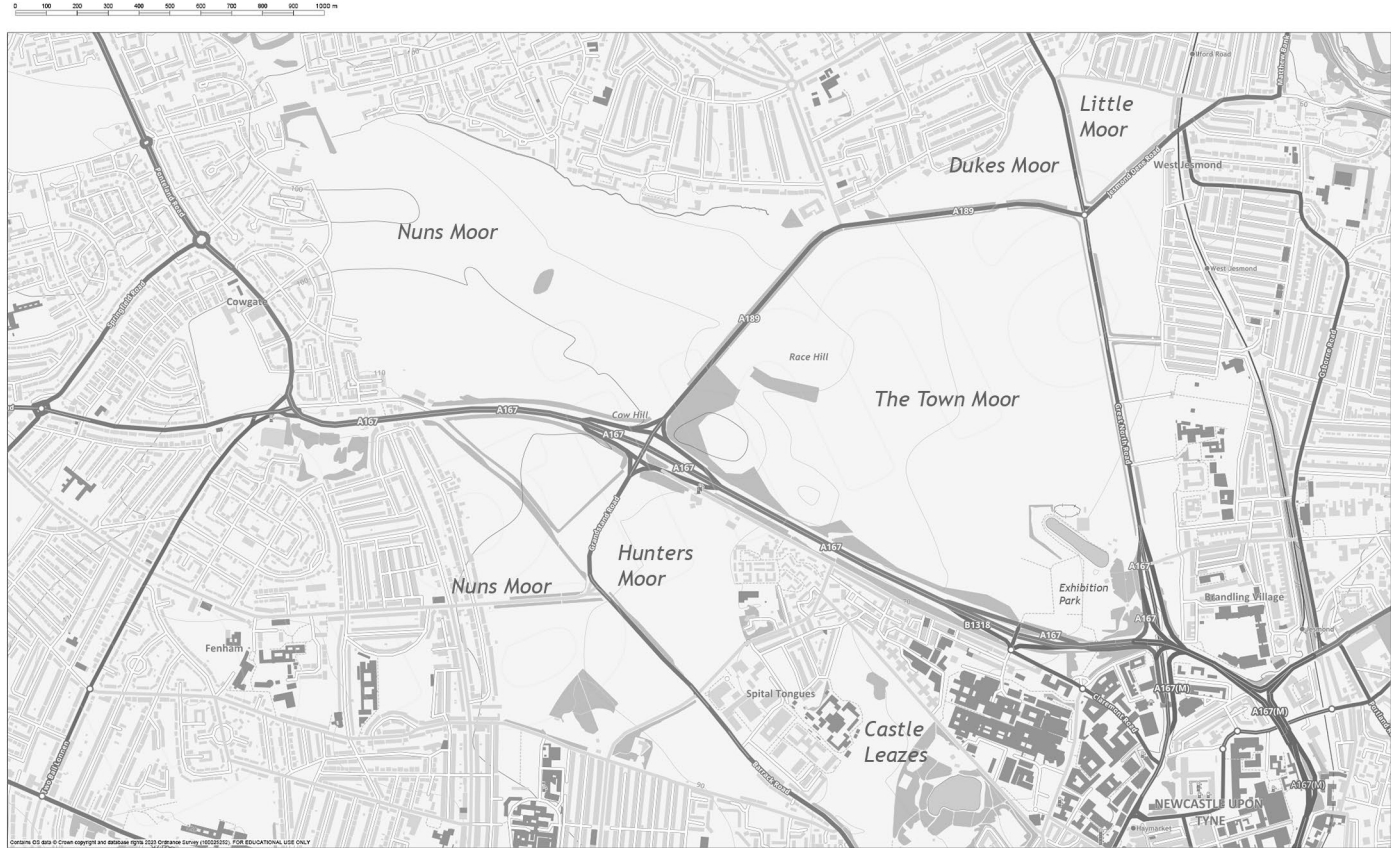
0 100 200 300 400 500 600 700 800 900 1000 m

Ilford Road
Matthew Bank
Little Moor
Dukes Moor
Jesmond Dene Road
West Jesmond
A189
Nuns Moor
Ponteland Road
Cowgate
Spital Road
West Jesmond
A189
Race Hill
Osborne Road
The Town Moor
110
A167
Cow Hill
A167
A167
Great North Road
Grandstand Road
A167
Hunters Moor
Exhibition Park
A167
Nuns Moor
Brandling Village
B1318
A167
A167
Fenham
A167(M)
Claremont Road
Spital Tongues
A167(M)
Castle Leazes
A167(M)
Barrack Road
West Road
90
NEWCASTLE UPON TYNE
Haymarket
Contains OS data © Crown copyright and database rights 2020 Ordnance Survey (100025252). FOR EDUCATIONAL USE ONLY